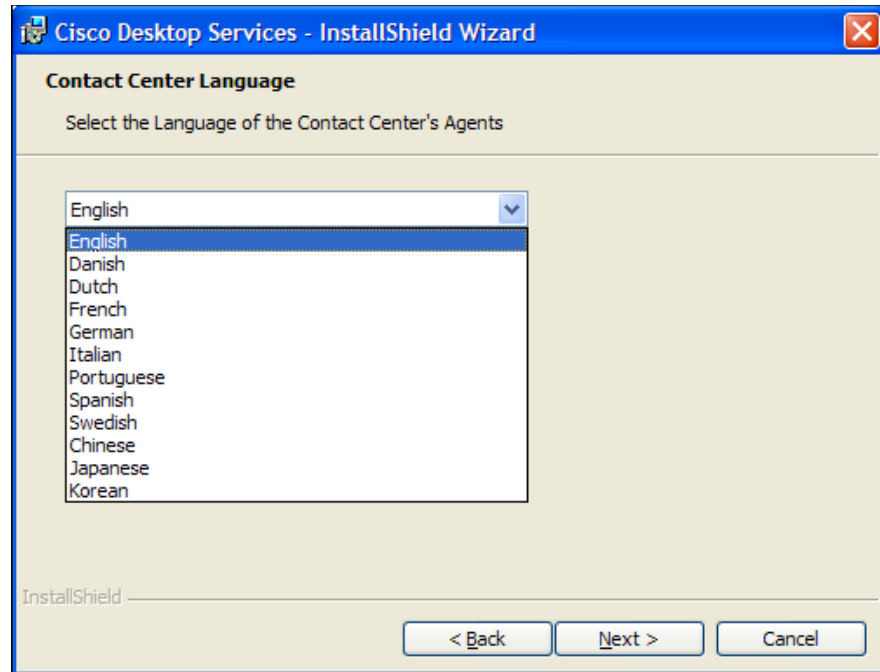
Cisco Desktop Services - InstallShield Wizard

Contact Center Language

Select the Language of the Contact Center's Agents

English

English
Danish
Dutch
French
German
Italian
Portuguese
Spanish
Swedish
Chinese
Japanese
Korean

InstallShield

< Back
Next >
Cancel